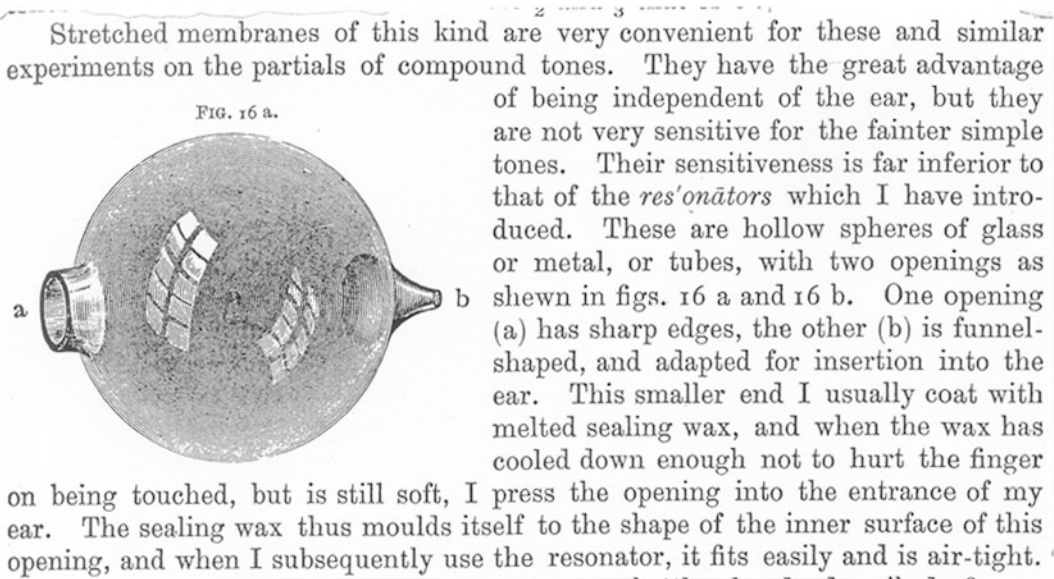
Stretched membranes of this kind are very convenient for these and similar experiments on the partials of compound tones. They have the great advantage of being independent of the ear, but they are not very sensitive for the fainter simple tones. Their sensitiveness is far inferior to that of the *res'onātors* which I have introduced. These are hollow spheres of glass or metal, or tubes, with two openings as shewn in figs. 16 a and 16 b. One opening (a) has sharp edges, the other (b) is funnel-shaped, and adapted for insertion into the ear. This smaller end I usually coat with melted sealing wax, and when the wax has cooled down enough not to hurt the finger on being touched, but is still soft, I press the opening into the entrance of my ear. The sealing wax thus moulds itself to the shape of the inner surface of this opening, and when I subsequently use the resonator, it fits easily and is air-tight.

FIG. 16 a.

a

b